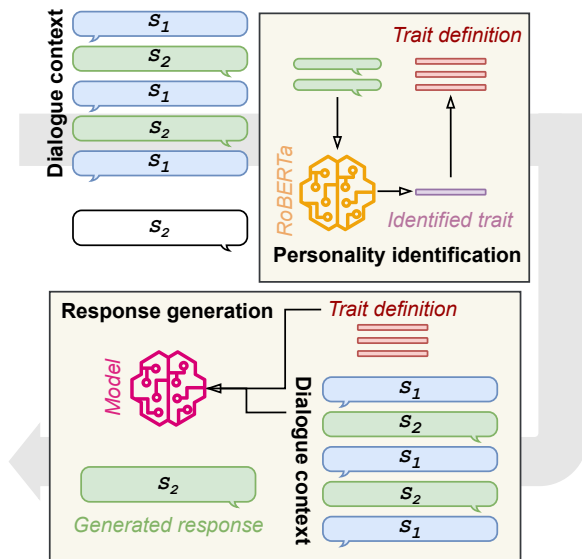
Dialogue context

$s_1$

$s_2$

$s_1$

$s_2$

$s_1$

$s_2$

Trait definition

RoBERTa

Identified trait

Personality identification

Response generation

Trait definition

Model

Dialogue context

$s_1$

$s_2$

$s_1$

$s_2$

$s_1$

$s_2$

Generated response